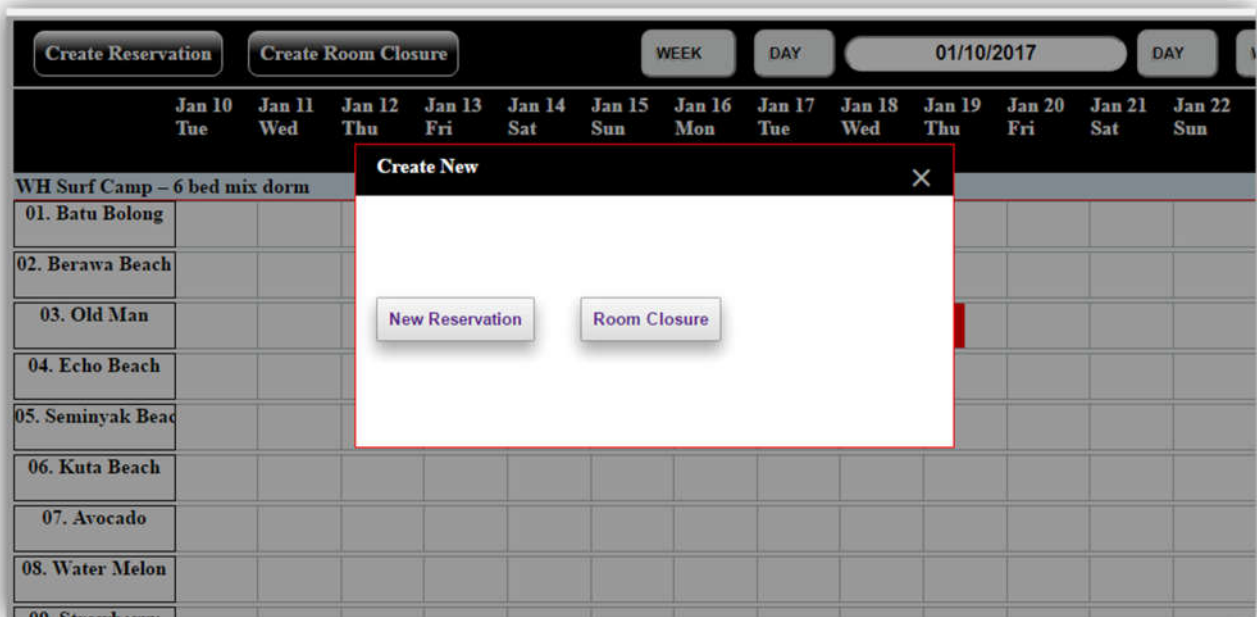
Create Reservation | Create Room Closure | WEEK | DAY | 01/10/2017 | DAY

| | Jan 10 Tue | Jan 11 Wed | Jan 12 Thu | Jan 13 Fri | Jan 14 Sat | Jan 15 Sun | Jan 16 Mon | Jan 17 Tue | Jan 18 Wed | Jan 19 Thu | Jan 20 Fri | Jan 21 Sat | Jan 22 Sun |
|---|---|---|---|---|---|---|---|---|---|---|---|---|---|

WH Surf Camp – 6 bed mix dorm
01. Batu Bolong
02. Berawa Beach
03. Old Man
04. Echo Beach
05. Seminyak Beac
06. Kuta Beach
07. Avocado
08. Water Melon
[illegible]

Create New
×
New Reservation
Room Closure